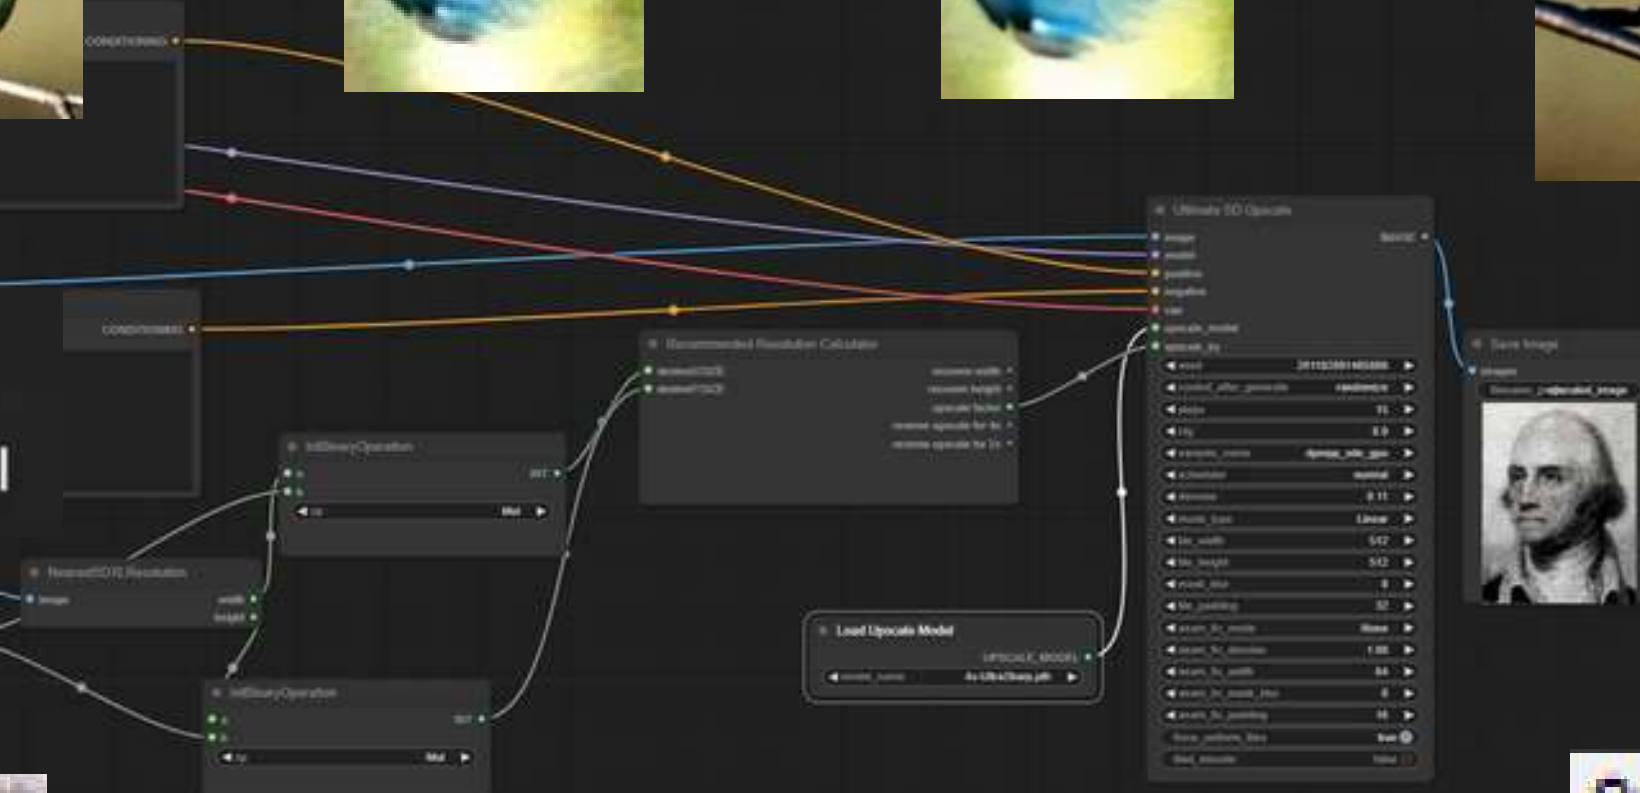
CONDITIONING

CONDITIONING

Ultimate SD Upscale
image
model
positive
negative
vae
upscale_model
upscale_by
IMAGE
seed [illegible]
control_after_generate randomize
steps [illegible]
cfg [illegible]
sampler_name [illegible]
scheduler normal
denoise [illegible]
mode_type Linear
tile_width 512
tile_height 512
mask_blur 8
tile_padding 32
seam_fix_mode None
seam_fix_denoise 1.00
seam_fix_width 64
seam_fix_mask_blur 8
seam_fix_padding 16
force_uniform_tiles true
tiled_decode false

Save Image
images
filename_prefix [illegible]

Recommended Resolution Calculator
desiredXSIZE
desiredYSIZE
recomm width
recomm height
upscale factor
reverse upscale for 4x
reverse upscale for 2x

IntBinaryOperation
a
b
INT
op Mul

NearestSDXLResolution
image
width
height

IntBinaryOperation
a
b
INT
op Mul

Load Upscale Model
UPSCALE_MODEL
model_name 4x-UltraSharp.pth